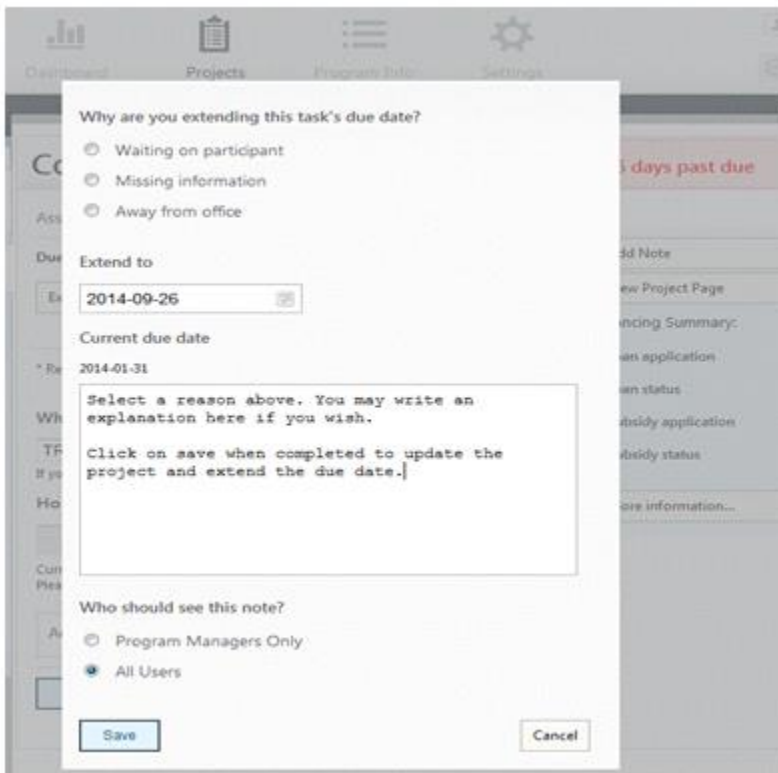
Dashboard Projects Program Info Settings

Co

5 days past due

Ass

Due

Ex

dd Note

ew Project Page

ancing Summary:

an application

an status

ubsidy application

ubsidy status

ore information...

* Re

Wh

TF

If yo

Ho

Cur

Plea

A

Why are you extending this task's due date?

Waiting on participant

Missing information

Away from office

Extend to

2014-09-26

Current due date

2014-01-31

Select a reason above. You may write an explanation here if you wish.

Click on save when completed to update the project and extend the due date.

Who should see this note?

Program Managers Only

All Users

Save

Cancel